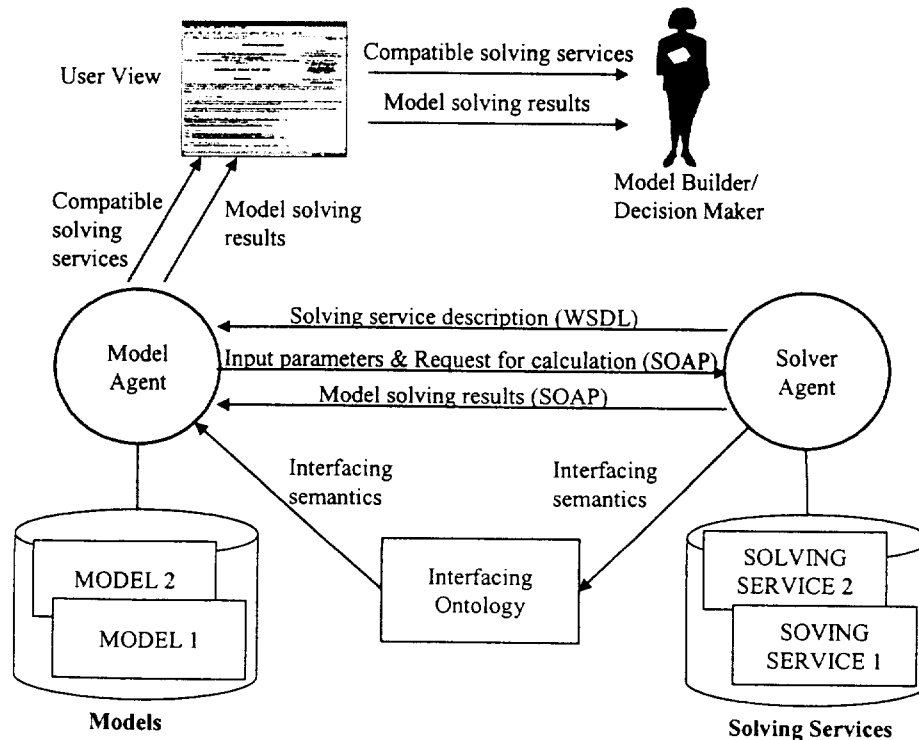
User View

Compatible solving services

Model solving results

Model Builder/ Decision Maker

Compatible solving services

Model solving results

Model Agent

Solving service description (WSDL)

Input parameters & Request for calculation (SOAP)

Model solving results (SOAP)

Solver Agent

Interfacing semantics

Interfacing semantics

MODEL 2

MODEL 1

Interfacing Ontology

SOLVING SERVICE 2

SOVING SERVICE 1

Models

Solving Services